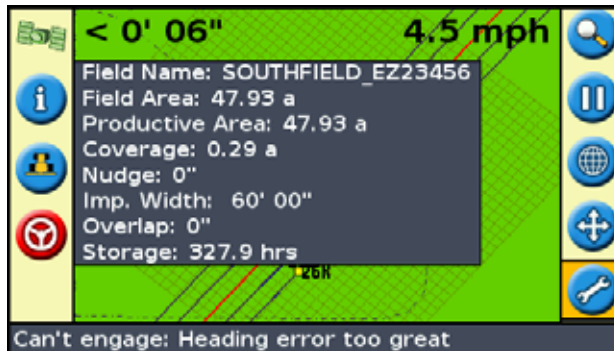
< 0' 06"

4.5 mph

Field Name: SOUTHFIELD_EZ23456
Field Area: 47.93 a
Productive Area: 47.93 a
Coverage: 0.29 a
Nudge: 0"
Imp. Width: 60' 00"
Overlap: 0"
Storage: 327.9 hrs

126K

Can't engage: Heading error too great